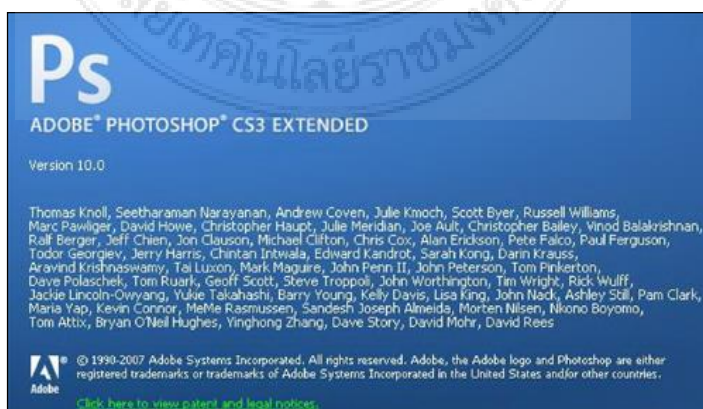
เทคโนโลยีราชมงคล

Ps

ADOBE® PHOTOSHOP® CS3 EXTENDED

Version 10.0

Thomas Knoll, Seetharaman Narayanan, Andrew Coven, Julie Kmoch, Scott Byer, Russell Williams, Marc Pawliger, David Howe, Christopher Haupt, Julie Meridian, Joe Ault, Christopher Bailey, Vinod Balakrishnan, Ralf Berger, Jeff Chien, Jon Clauson, Michael Clifton, Chris Cox, Alan Erickson, Pete Falco, Paul Ferguson, Todor Georgiev, Jerry Harris, Chintan Intwala, Edward Kandrot, Sarah Kong, Darin Krauss, Aravind Krishnaswamy, Tai Luxon, Mark Maguire, John Penn II, John Peterson, Tom Pinkerton, Dave Polaschek, Tom Ruark, Geoff Scott, Steve Troppoli, John Worthington, Tim Wright, Rick Wulff, Jackie Lincoln-Owyang, Yukie Takahashi, Barry Young, Kelly Davis, Lisa King, John Nack, Ashley Still, Pam Clark, Maria Yap, Kevin Connor, MeMe Rasmussen, Sandesh Joseph Almeida, Morten Nilsen, Nkono Boyomo, Tom Attix, Bryan O'Neil Hughes, Yinghong Zhang, Dave Story, David Mohr, David Rees

Adobe

© 1990-2007 Adobe Systems Incorporated. All rights reserved. Adobe, the Adobe logo and Photoshop are either registered trademarks or trademarks of Adobe Systems Incorporated in the United States and/or other countries.

Click here to view patent and legal notices.